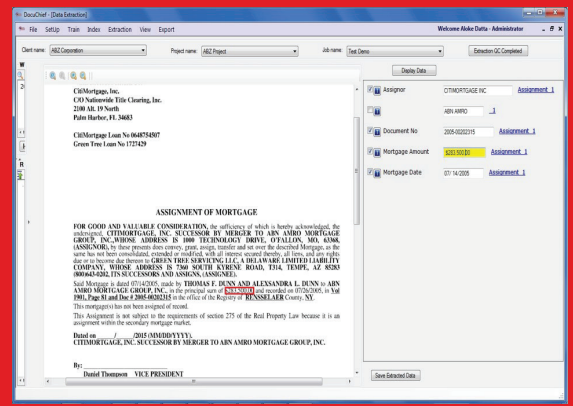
DocuChief - [Data Extraction]

File SetUp Train Index Extraction View Export

Welcome Aloke Datta - Administrator

Client name: ABZ Corporation Project name: ABZ Project Job name: Test Demo Extraction QC Completed

Display Data

CitiMortgage, Inc.
C/O Nationwide Title Clearing, Inc.
2100 Alt. 19 North
Palm Harbor, FL 34683

CitiMortgage Loan No 0648754507
Green Tree Loan No 1727429

ASSIGNMENT OF MORTGAGE

FOR GOOD AND VALUABLE CONSIDERATION, the sufficiency of which is hereby acknowledged, the undersigned, CITIMORTGAGE, INC. SUCCESSOR BY MERGER TO ABN AMRO MORTGAGE GROUP, INC.,WHOSE ADDRESS IS 1000 TECHNOLOGY DRIVE, O'FALLON, MO, 63368, (ASSIGNOR), by these presents does convey, grant, assign, transfer and set over the described Mortgage, as the same has not been consolidated, extended or modified, with all interest secured thereby, all liens, and any rights due or to become due thereon to GREEN TREE SERVICING LLC, A DELAWARE LIMITED LIABILITY COMPANY, WHOSE ADDRESS IS 7360 SOUTH KYRENE ROAD, T314, TEMPE, AZ 85283 (800)643-0202, ITS SUCCESSORS AND ASSIGNS, (ASSIGNEE).
Said Mortgage is dated 07/14/2005, made by THOMAS F. DUNN AND ALEXSANDRA L. DUNN to ABN AMRO MORTGAGE GROUP, INC., in the principal sum of $283,500.00 and recorded on 07/26/2005, in Vol 1901, Page 81 and Doc # 2005-00202315 in the office of the Registry of RENSSELAER County, NY
This mortgage(s) has not been assigned of record.
This Assignment is not subject to the requirements of section 275 of the Real Property Law because it is an assignment within the secondary mortgage market.

Dated on ___/___/2015 (MM/DD/YYYY).
CITIMORTGAGE, INC. SUCCESSOR BY MERGER TO ABN AMRO MORTGAGE GROUP, INC.

By:
Daniel Thompson VICE PRESIDENT

Assignor CITIMORTGAGE INC Assignment_1
ABN AMRO _1
Document No 2005-00202315 Assignment_1
Mortgage Amount $283,500.00 Assignment_1
Mortgage Date 07/14/2005 Assignment_1

Save Extracted Data